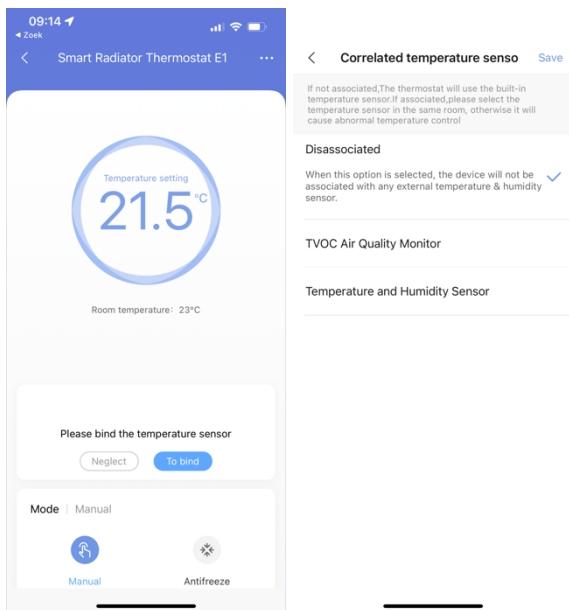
09:14
◂ Zoek

<

Smart Radiator Thermostat E1

···

Temperature setting

21.5 °C

Room temperature: 23°C

Please bind the temperature sensor

Neglect

To bind

Mode | Manual

Manual

Antifreeze

<

Correlated temperature senso

Save

If not associated,The thermostat will use the built-in temperature sensor.If associated,please select the temperature sensor in the same room, otherwise it will cause abnormal temperature control

Disassociated

When this option is selected, the device will not be associated with any external temperature & humidity sensor.

TVOC Air Quality Monitor

Temperature and Humidity Sensor